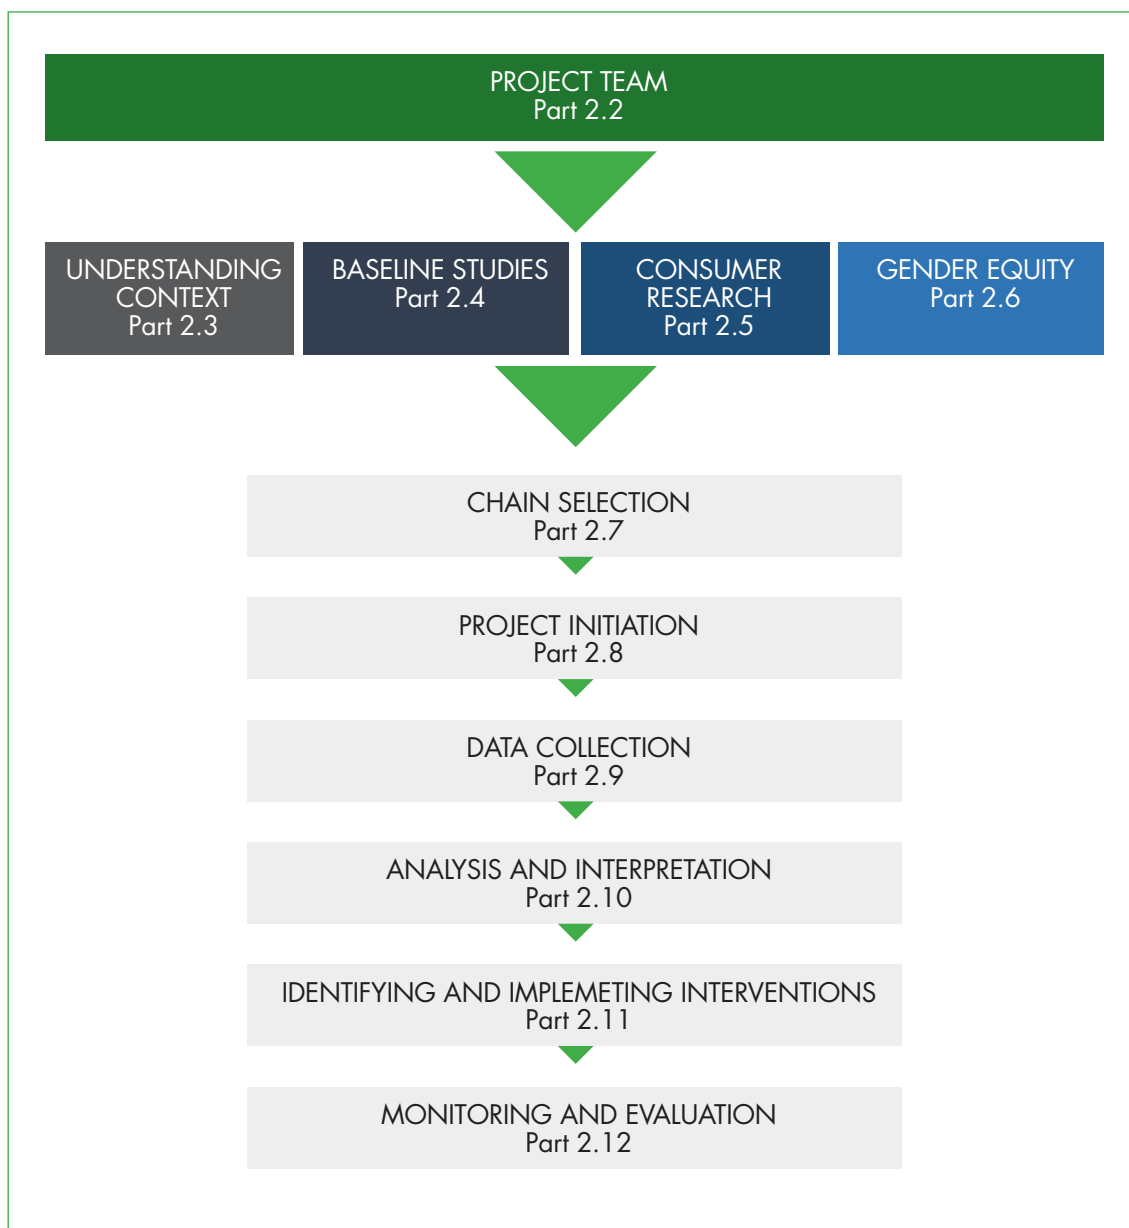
PROJECT TEAM
Part 2.2

UNDERSTANDING CONTEXT
Part 2.3

BASELINE STUDIES
Part 2.4

CONSUMER RESEARCH
Part 2.5

GENDER EQUITY
Part 2.6

CHAIN SELECTION
Part 2.7

PROJECT INITIATION
Part 2.8

DATA COLLECTION
Part 2.9

ANALYSIS AND INTERPRETATION
Part 2.10

IDENTIFYING AND IMPLEMETING INTERVENTIONS
Part 2.11

MONITORING AND EVALUATION
Part 2.12